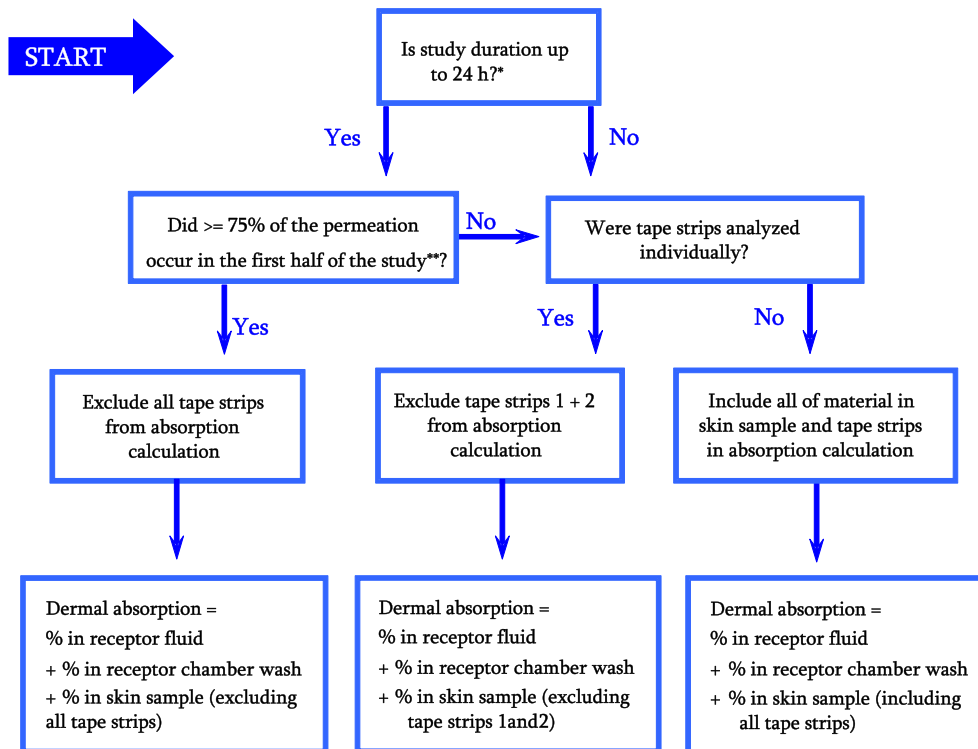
START

Is study duration up to 24 h?*

Yes

No

Did >= 75% of the permeation occur in the first half of the study**?

No

Were tape strips analyzed individually?

Yes

Yes

No

Exclude all tape strips from absorption calculation

Exclude tape strips 1 + 2 from absorption calculation

Include all of material in skin sample and tape strips in absorption calculation

Dermal absorption =
% in receptor fluid
+ % in receptor chamber wash
+ % in skin sample (excluding all tape strips)

Dermal absorption =
% in receptor fluid
+ % in receptor chamber wash
+ % in skin sample (excluding tape strips 1and2)

Dermal absorption =
% in receptor fluid
+ % in receptor chamber wash
+ % in skin sample (including all tape strips)